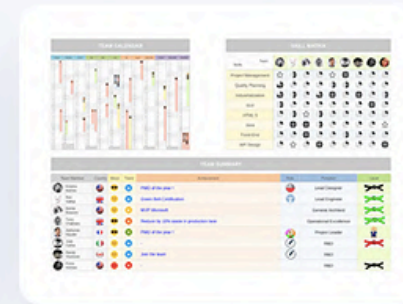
TEAM CALENDAR

SKILL MATRIX

Project Management
Quality Planning
Industrialization
SQL
HTML 5
Java
Excel/VBA
API Design

TEAM SUMMARY

PMO of the year !
Green Belt Certification
MVP Microsoft
Reduce by 10% waste in production task
PMO of the year !
Join the team

Lead Designer
Lead Engineer
General Architect
Operational Excellence
Project Leader
PMO
PMO
PMO